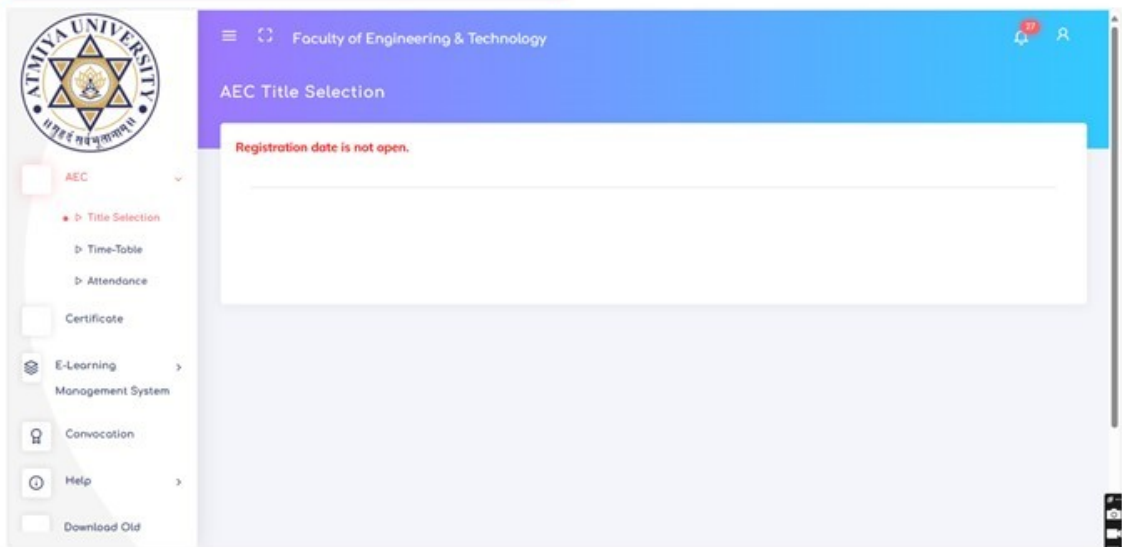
ATMIYA UNIVERSITY

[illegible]

Faculty of Engineering & Technology

27

AEC Title Selection

Registration date is not open.

AEC

Title Selection

Time-Table

Attendance

Certificate

E-Learning Management System

Convocation

Help

Download Old